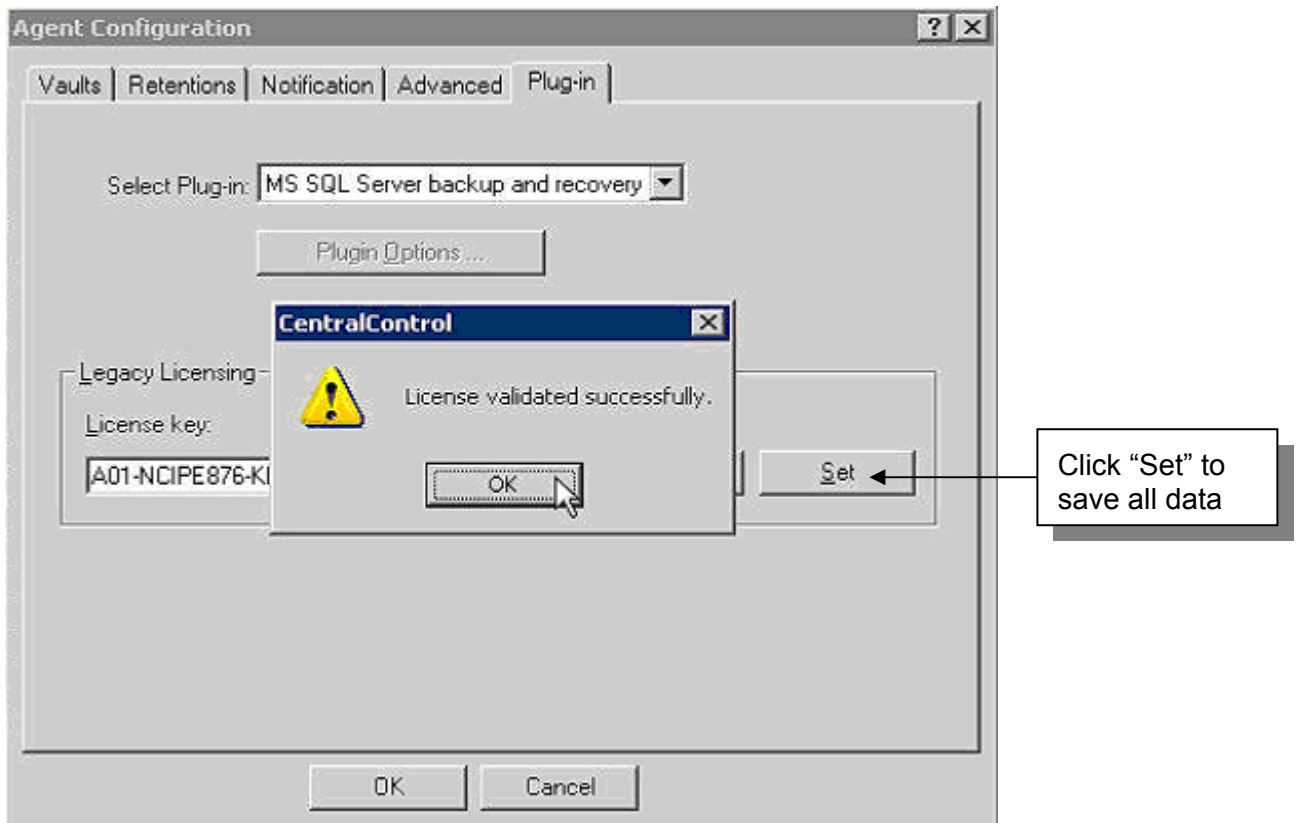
Agent Configuration

?

Vaults | Retentions | Notification | Advanced | Plug-in

Select Plug-in: MS SQL Server backup and recovery

Plugin Options ...

CentralControl

License validated successfully.

OK

Legacy Licensing

License key:

A01-NCIPE876-KI

Set

Click “Set” to save all data

OK

Cancel